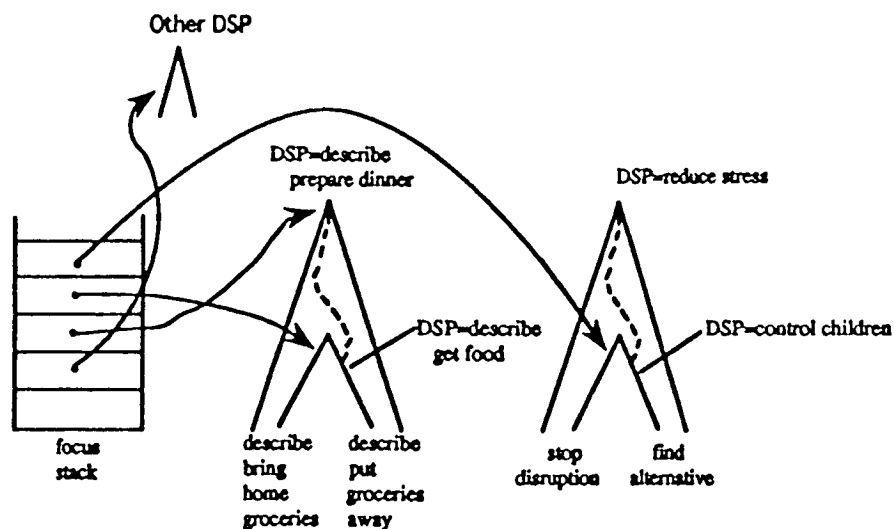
Other DSP

DSP=describe prepare dinner

DSP=reduce stress

DSP=describe get food

DSP=control children

focus stack

describe bring home groceries

describe put groceries away

stop disruption

find alternative